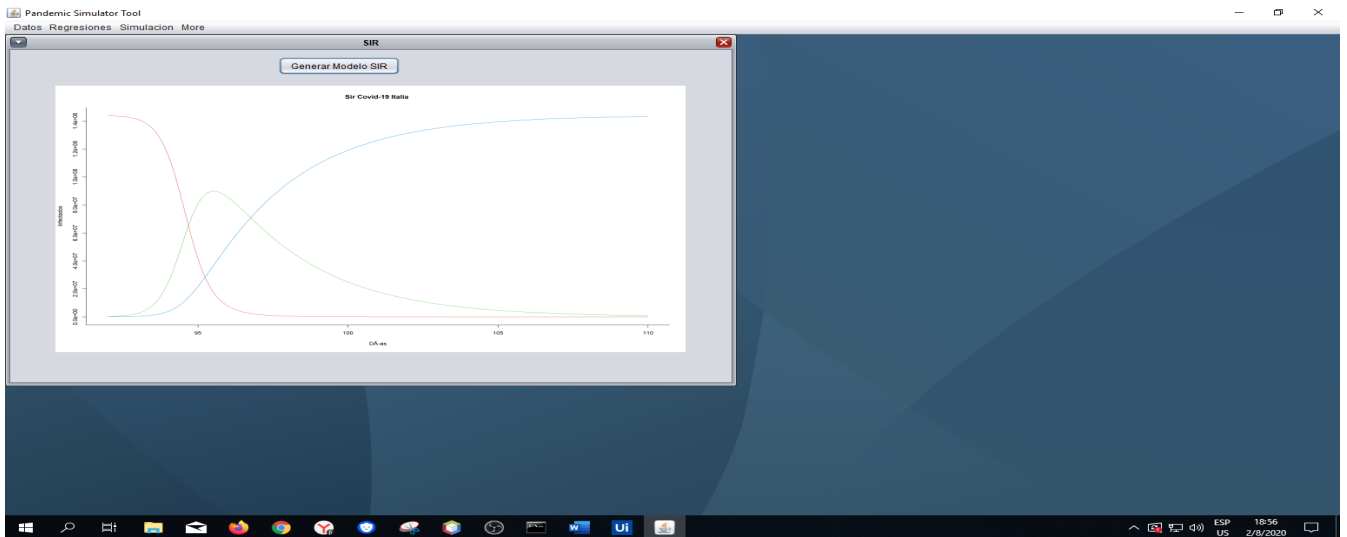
Pandemic Simulator Tool

Datos Regresiones Simulacion More

SIR

Generar Modelo SIR

Sir Covid-19 Italia

Infectados

0.0e+00
2.0e+07
4.0e+07
6.0e+07
8.0e+07
1.0e+08
1.2e+08
1.4e+08

95
100
105
110

DÃ-as

ESP
US
18:56
2/8/2020